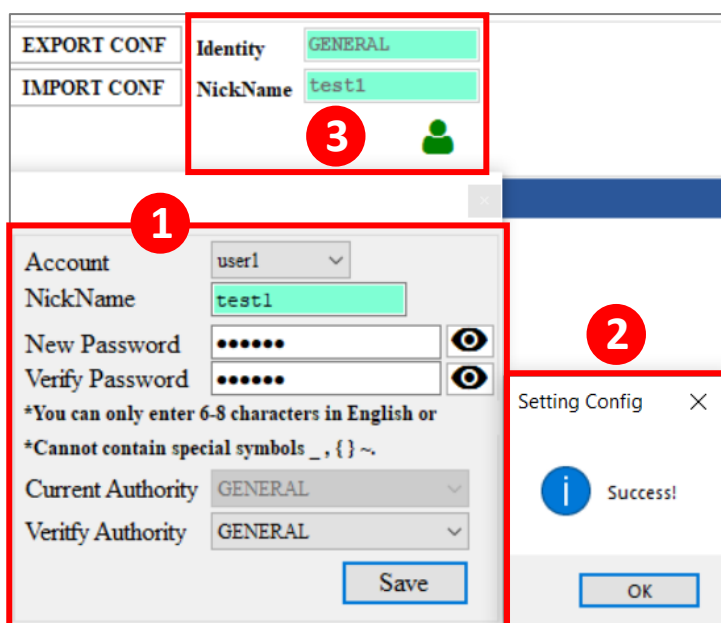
EXPORT CONF

IMPORT CONF

Identity GENERAL

NickName test1

3

1

Account user1

NickName test1

New Password ••••••

Verify Password ••••••

*You can only enter 6-8 characters in English or

*Cannot contain special symbols _ , { } ~.

Current Authority GENERAL

Veritfy Authority GENERAL

Save

2

Setting Config

Success!

OK